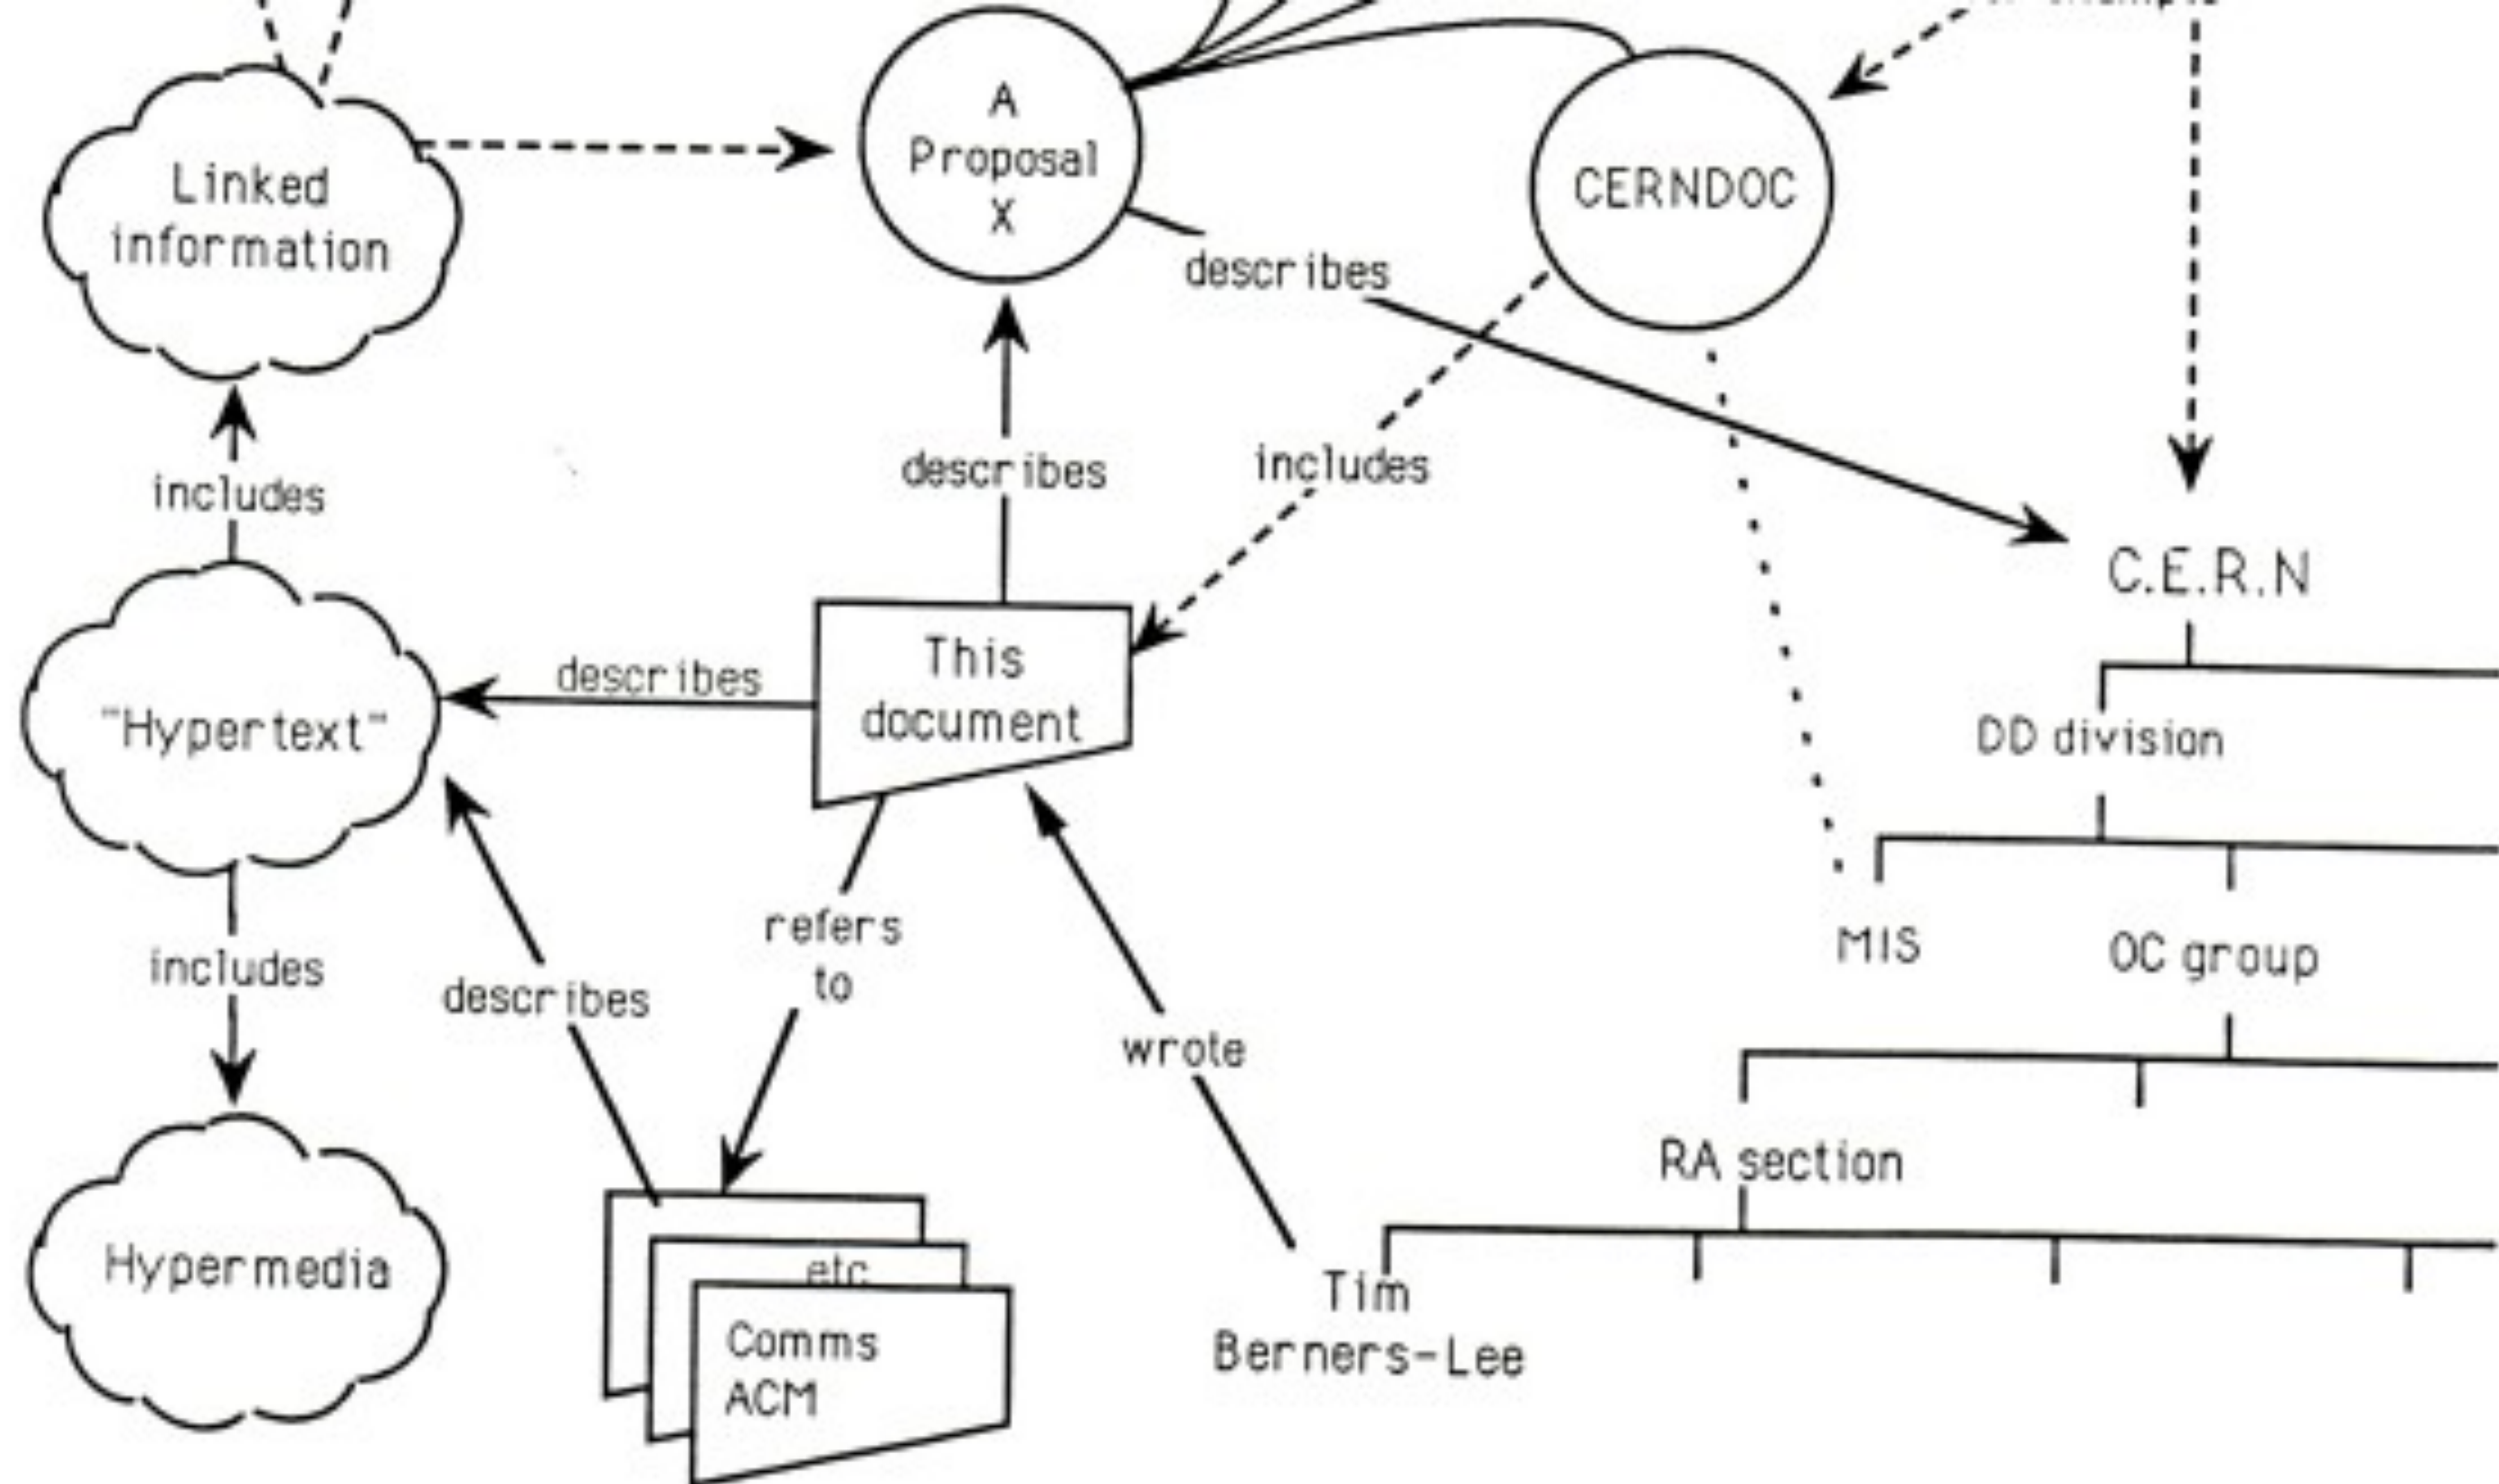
Linked information

A Proposal X

CERNDOC

describes

includes

describes

includes

C.E.R.N

DD division

"Hypertext"

describes

This document

includes

describes

refers to

wrote

MIS

OC group

RA section

Hypermedia

etc

Comms ACM

Tim Berners-Lee